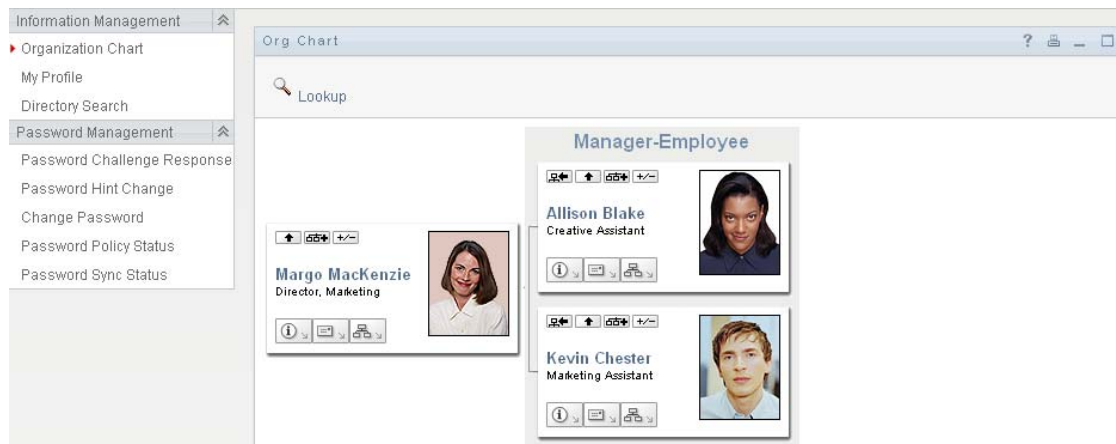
Information Management

Organization Chart

My Profile

Directory Search

Password Management

Password Challenge Response

Password Hint Change

Change Password

Password Policy Status

Password Sync Status

Org Chart

? _

Lookup

Manager-Employee

+/−

Margo MacKenzie
Director, Marketing

+/−

Allison Blake
Creative Assistant

+/−

Kevin Chester
Marketing Assistant